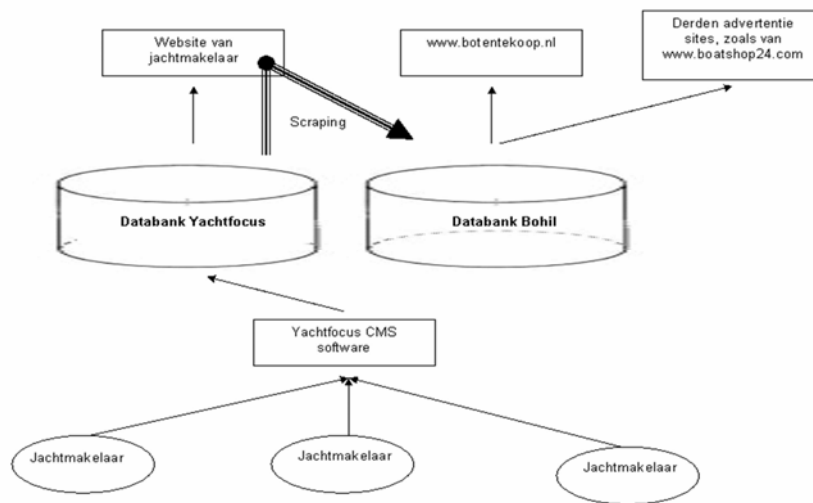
Website van jachtmakelaar

www.botentekoop.nl

Derden advertentie sites, zoals van www.boatshop24.com

Scraping

Databank Yachtfocus

Databank Bohil

Yachtfocus CMS software

Jachtmakelaar

Jachtmakelaar

Jachtmakelaar